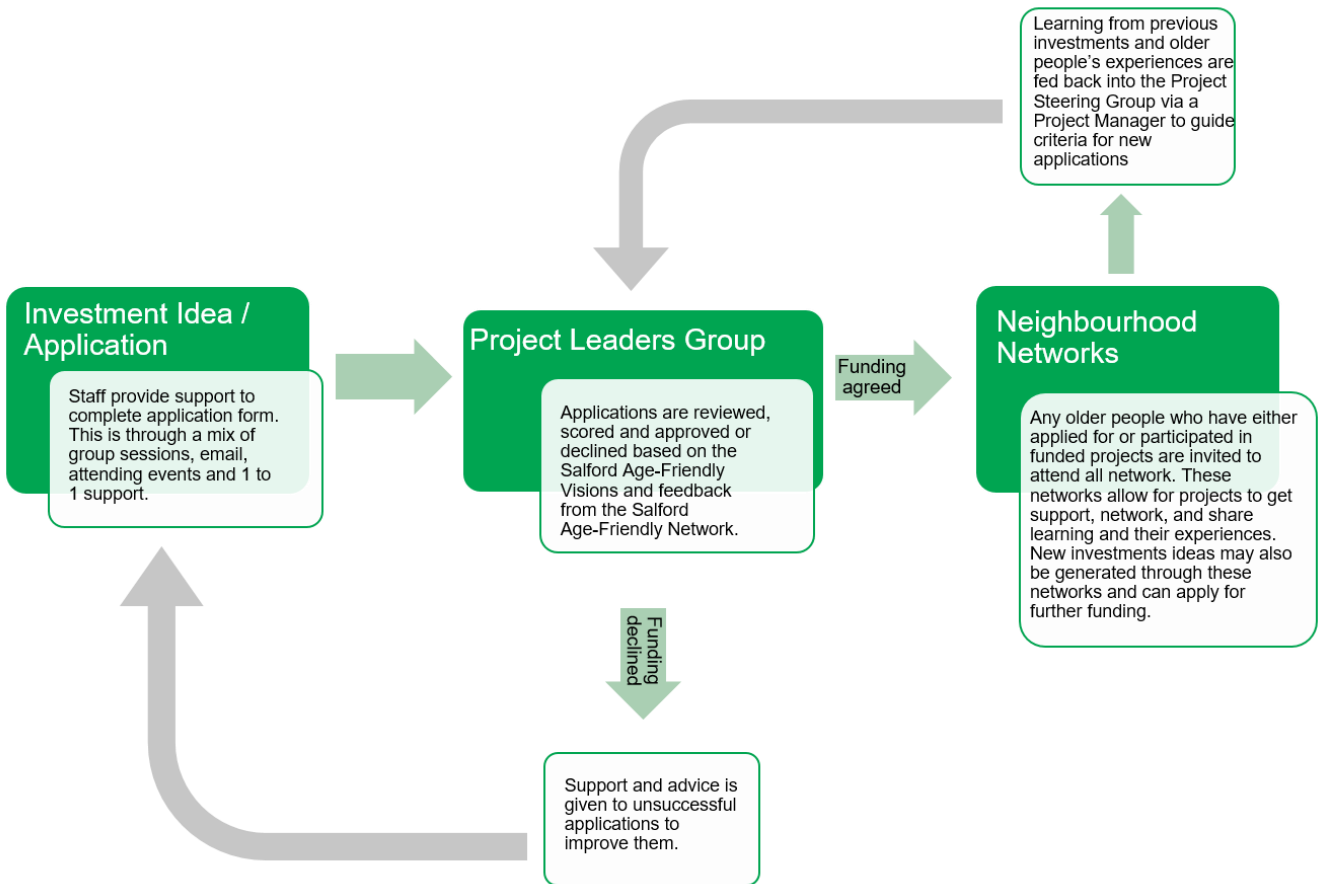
Learning from previous investments and older people's experiences are fed back into the Project Steering Group via a Project Manager to guide criteria for new applications

Investment Idea / Application

Staff provide support to complete application form. This is through a mix of group sessions, email, attending events and 1 to 1 support.

Project Leaders Group

Applications are reviewed, scored and approved or declined based on the Salford Age-Friendly Visions and feedback from the Salford Age-Friendly Network.

Funding agreed

Neighbourhood Networks

Any older people who have either applied for or participated in funded projects are invited to attend all network. These networks allow for projects to get support, network, and share learning and their experiences. New investments ideas may also be generated through these networks and can apply for further funding.

Funding declined

Support and advice is given to unsuccessful applications to improve them.